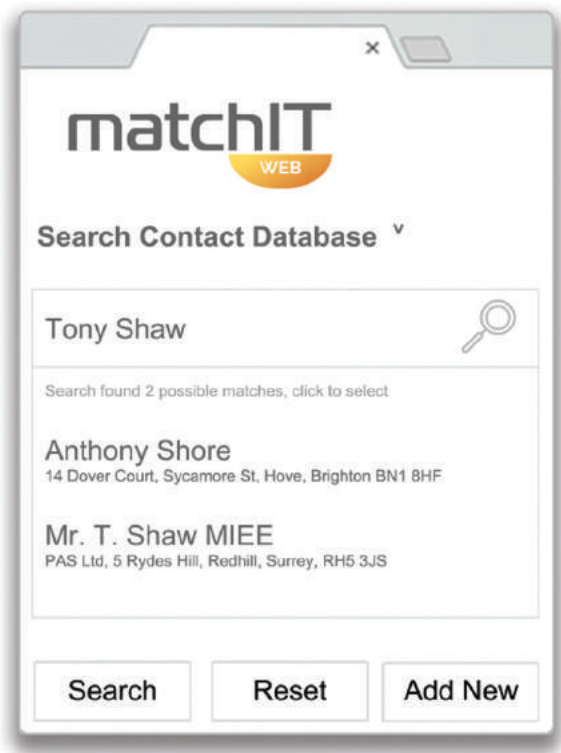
×

matchIT
WEB

Search Contact Database ˅

Tony Shaw

Search found 2 possible matches, click to select

Anthony Shore
14 Dover Court, Sycamore St, Hove, Brighton BN1 8HF

Mr. T. Shaw MIEE
PAS Ltd, 5 Rydes Hill, Redhill, Surrey, RH5 3JS

Search | Reset | Add New